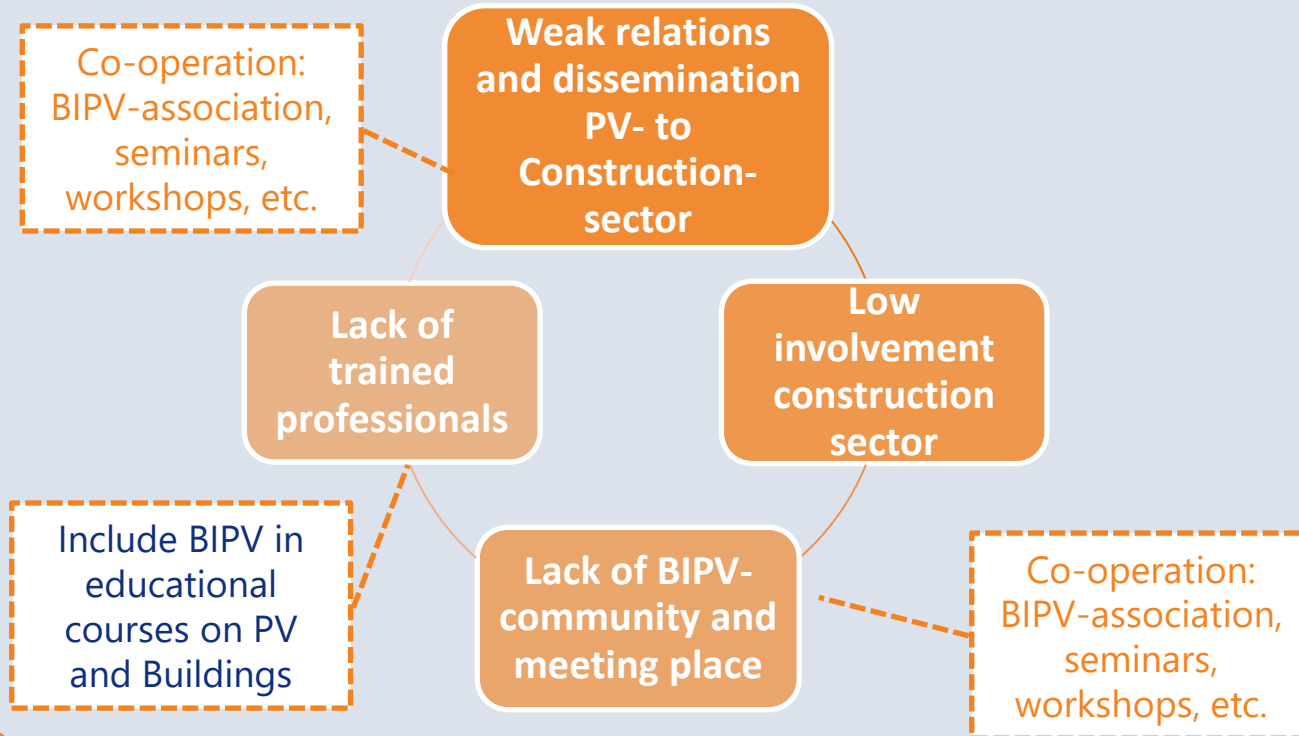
Co-operation: BIPV-association, seminars, workshops, etc.

Weak relations and dissemination PV- to Construction-sector

Lack of trained professionals

Low involvement construction sector

Include BIPV in educational courses on PV and Buildings

Lack of BIPV-community and meeting place

Co-operation: BIPV-association, seminars, workshops, etc.